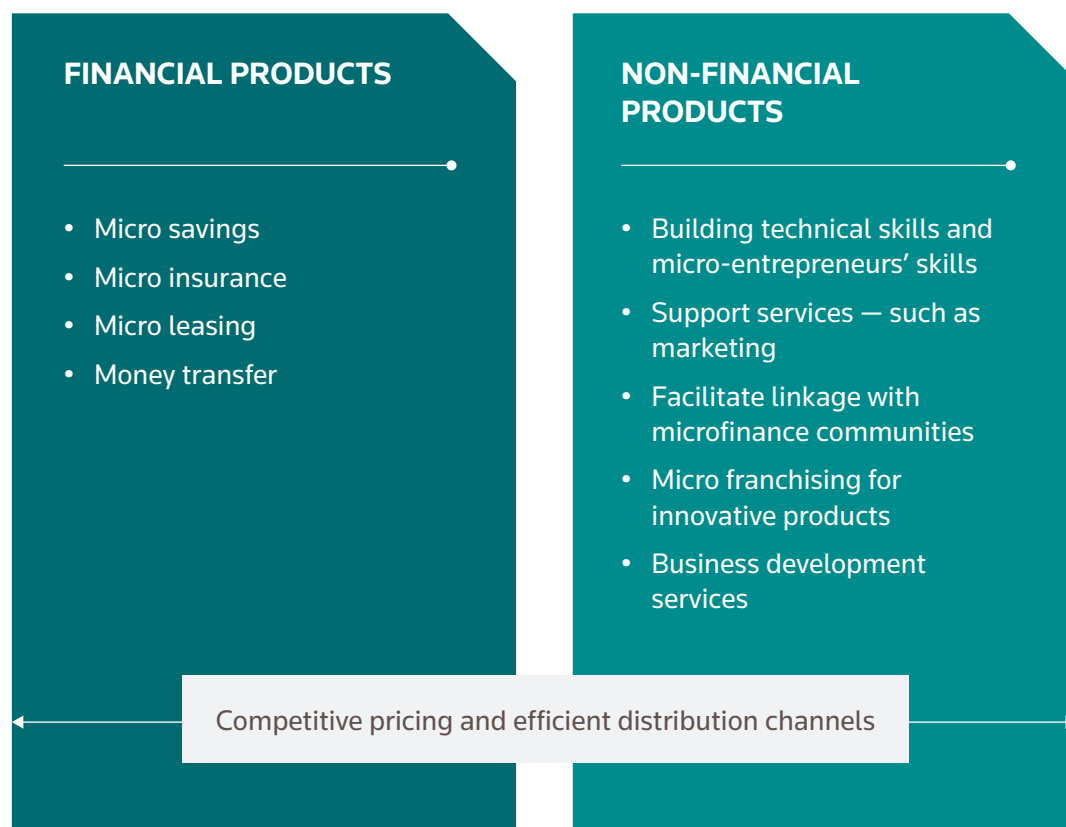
FINANCIAL PRODUCTS

- Micro savings
- Micro insurance
- Micro leasing
- Money transfer

NON-FINANCIAL PRODUCTS

- Building technical skills and micro-entrepreneurs’ skills
- Support services — such as marketing
- Facilitate linkage with microfinance communities
- Micro franchising for innovative products
- Business development services

Competitive pricing and efficient distribution channels